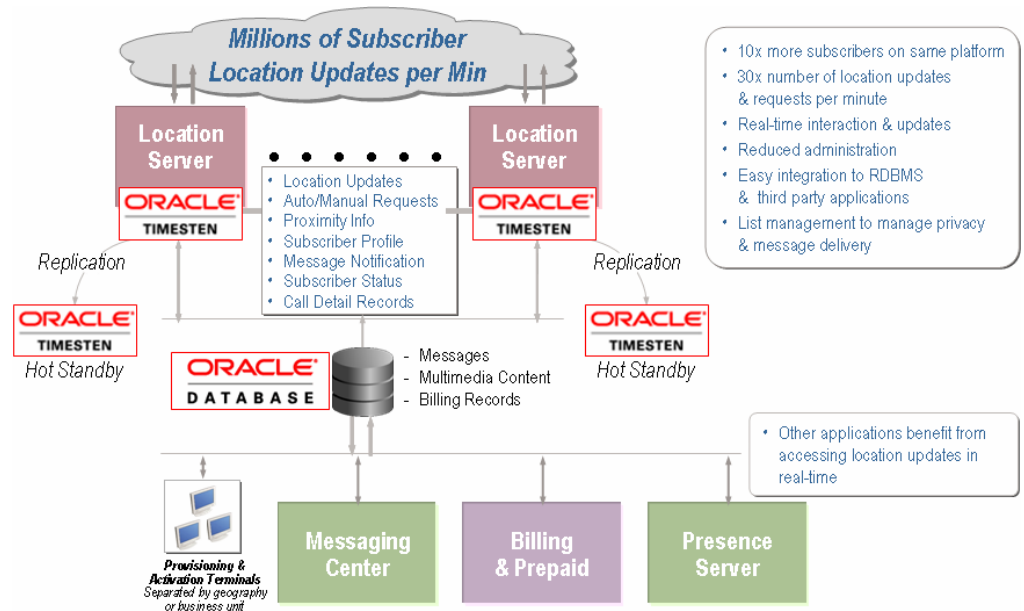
Millions of Subscriber Location Updates per Min

Location Server

ORACLE TIMESTEN

Location Server

ORACLE TIMESTEN

• Location Updates
• Auto/Manual Requests
• Proximity Info
• Subscriber Profile
• Message Notification
• Subscriber Status
• Call Detail Records

• 10x more subscribers on same platform
• 30x number of location updates & requests per minute
• Real-time interaction & updates
• Reduced administration
• Easy integration to RDBMS & third party applications
• List management to manage privacy & message delivery

Replication

ORACLE TIMESTEN

Hot Standby

Replication

ORACLE TIMESTEN

Hot Standby

ORACLE DATABASE

- Messages
- Multimedia Content
- Billing Records

• Other applications benefit from accessing location updates in real-time

Provisioning & Activation Terminals
Separated by geography or business unit

Messaging Center

Billing & Prepaid

Presence Server